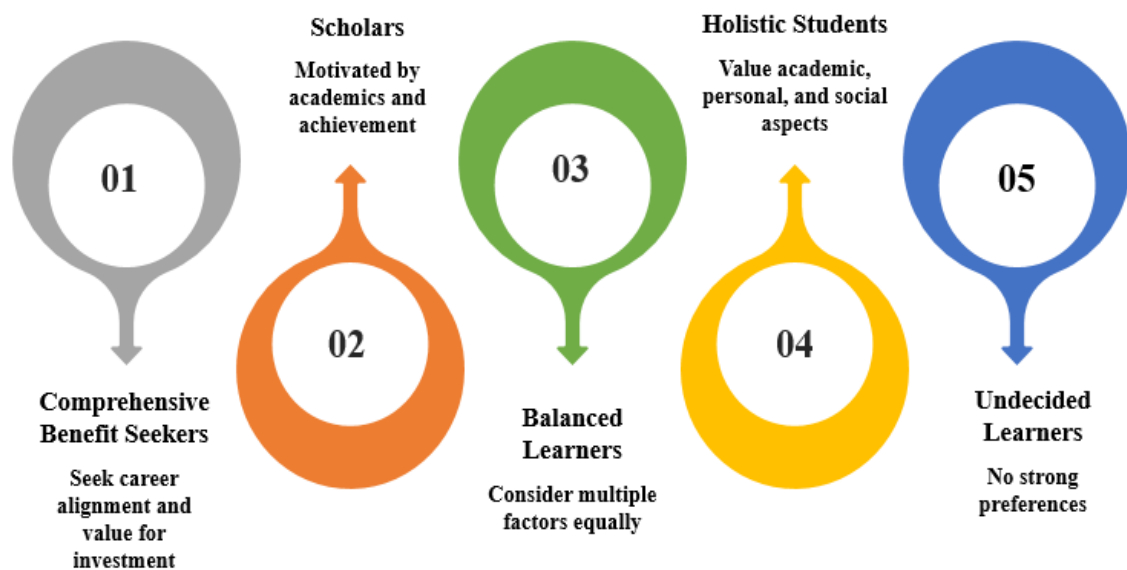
01

Comprehensive Benefit Seekers

Seek career alignment and value for investment

Scholars

Motivated by academics and achievement

02

03

Balanced Learners

Consider multiple factors equally

Holistic Students

Value academic, personal, and social aspects

04

05

Undecided Learners

No strong preferences